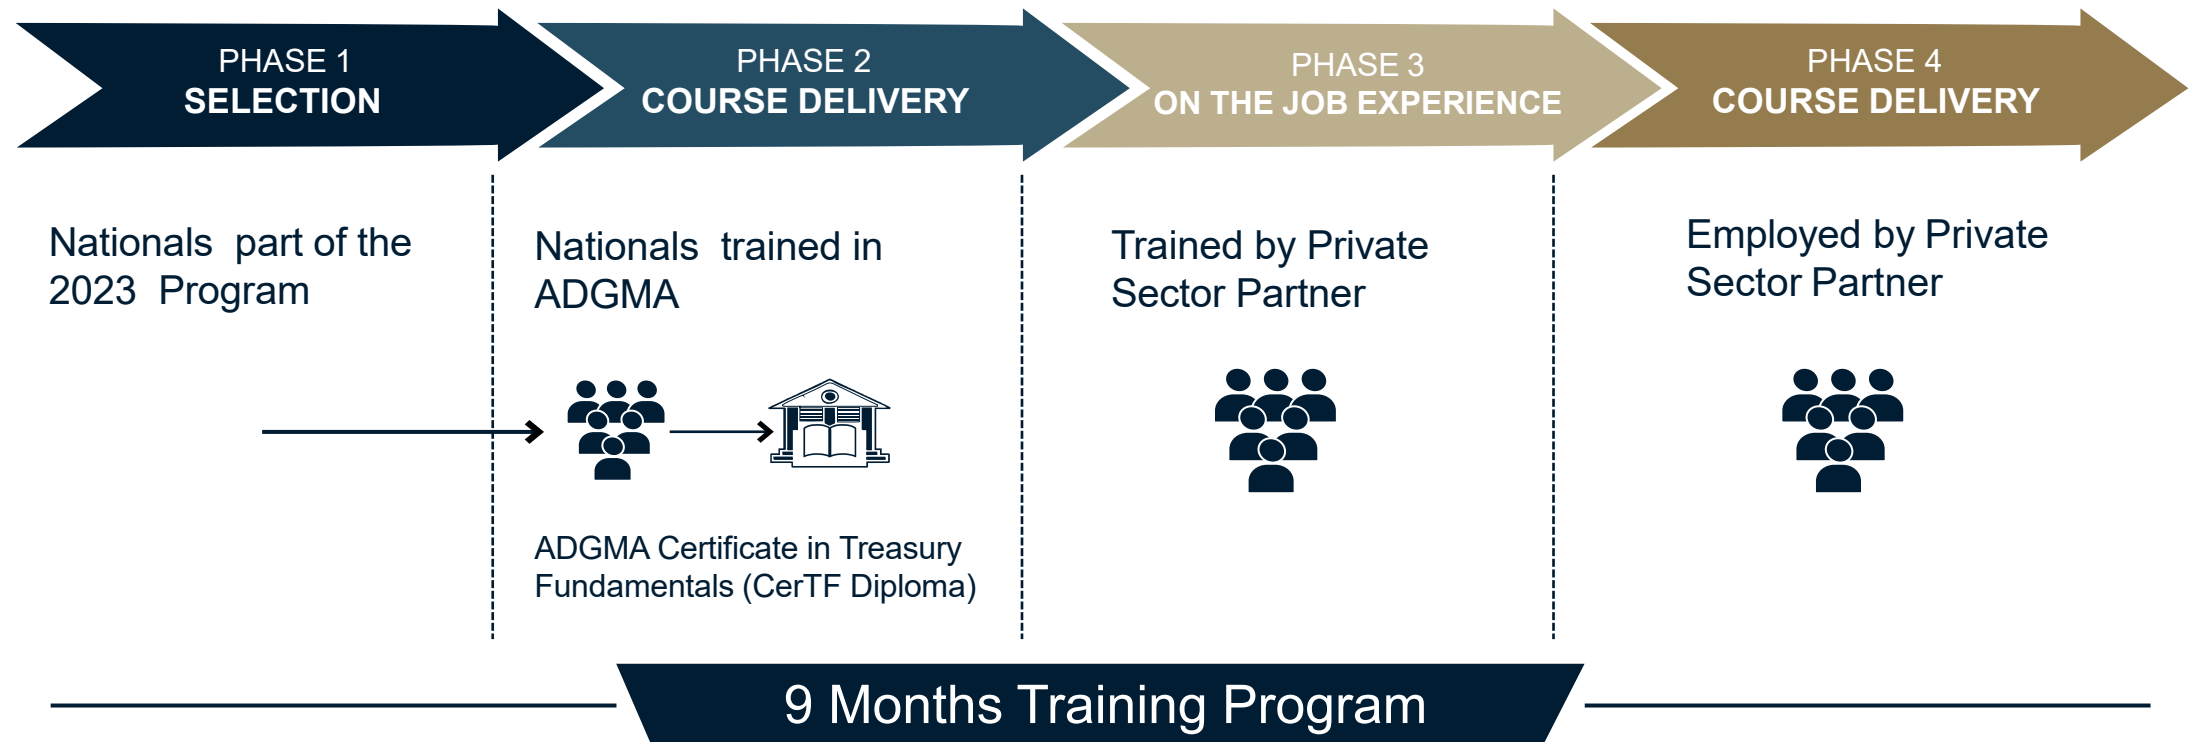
PHASE 1
SELECTION

PHASE 2
COURSE DELIVERY

PHASE 3
ON THE JOB EXPERIENCE

PHASE 4
COURSE DELIVERY

Nationals part of the 2023 Program

Nationals trained in ADGMA

ADGMA Certificate in Treasury Fundamentals (CerTF Diploma)

Trained by Private Sector Partner

Employed by Private Sector Partner

9 Months Training Program